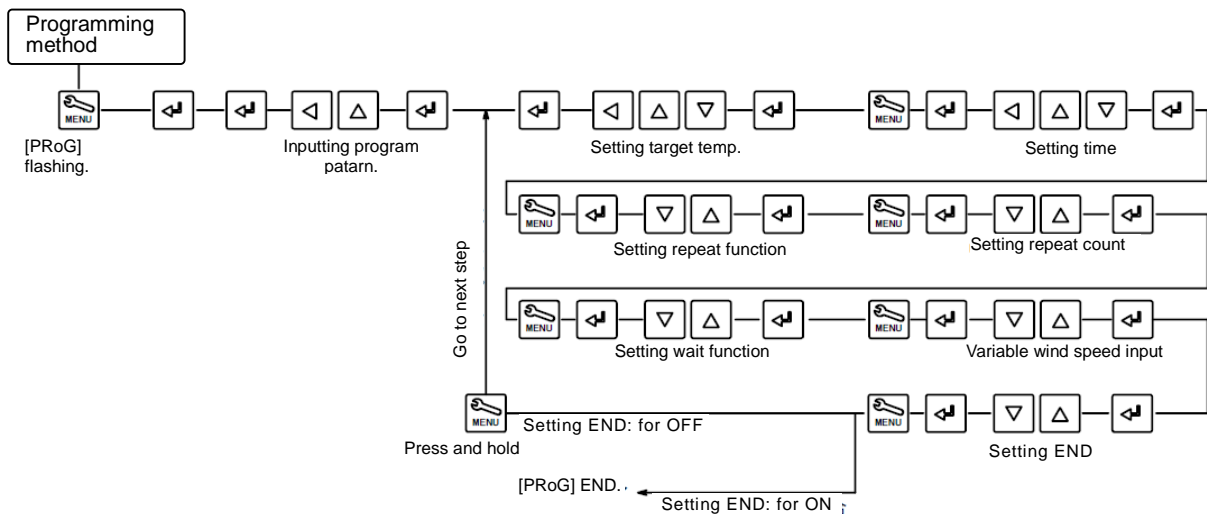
Programming method

MENU

[PRoG] flashing.

Inputting program patarn.

Setting target temp.

MENU

Setting time

MENU

Setting repeat function

MENU

Setting repeat count

MENU

Setting wait function

MENU

Variable wind speed input

Go to next step

MENU

Press and hold

Setting END: for OFF

MENU

Setting END

[PRoG] END.

Setting END: for ON